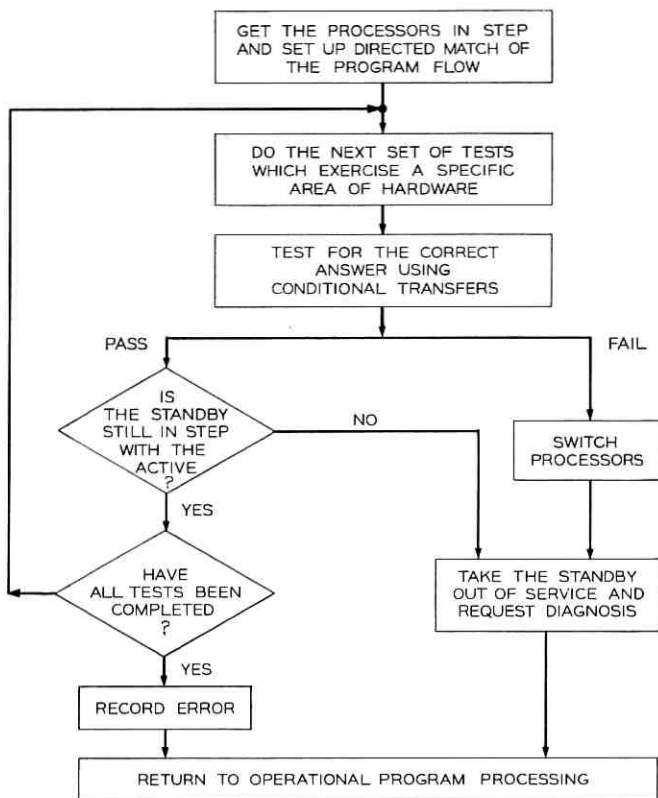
GET THE PROCESSORS IN STEP AND SET UP DIRECTED MATCH OF THE PROGRAM FLOW

DO THE NEXT SET OF TESTS WHICH EXERCISE A SPECIFIC AREA OF HARDWARE

TEST FOR THE CORRECT ANSWER USING CONDITIONAL TRANSFERS

PASS

FAIL

IS THE STANDBY STILL IN STEP WITH THE ACTIVE ?

NO

SWITCH PROCESSORS

YES

HAVE ALL TESTS BEEN COMPLETED ?

TAKE THE STANDBY OUT OF SERVICE AND REQUEST DIAGNOSIS

YES

RECORD ERROR

RETURN TO OPERATIONAL PROGRAM PROCESSING